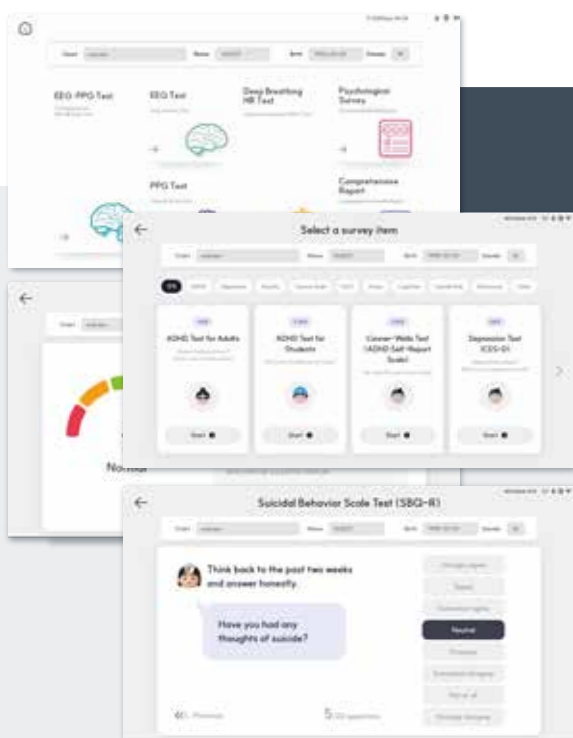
Chart Name Birth Gender

EEG-PPG Test

EEG Test

Deep Breathing HR Test

Psychological Survey

PPG Test

Comprehensive Report

Select a survey item

Chart Name Birth Gender

ADHD Test for Adults

ADHD Test for Students

Conner-Wells Test (ADHD Self-Report Scale)

Depression Test (CES-D)

Start

Start

Start

Start

Normal

Suicidal Behavior Scale Test (SBQ-R)

Chart Name Birth Gender

Think back to the past two weeks and answer honestly.

Have you had any thoughts of suicide?

Neutral

Previous

5/20 questions